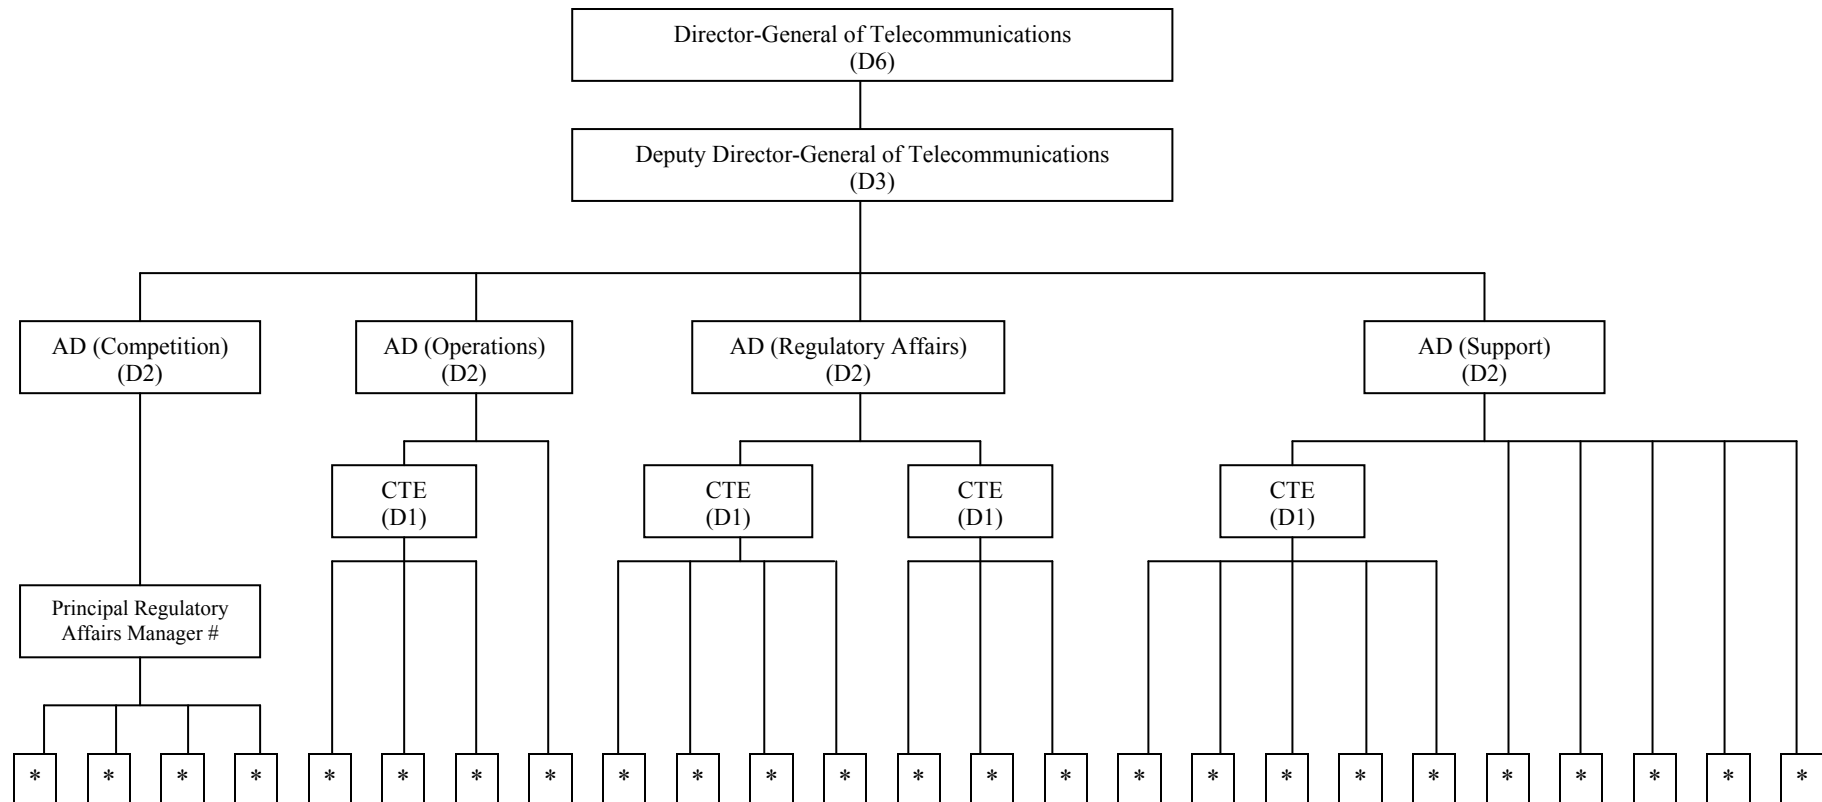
Director-General of Telecommunications
(D6)

Deputy Director-General of Telecommunications
(D3)

AD (Competition)
(D2)

AD (Operations)
(D2)

AD (Regulatory Affairs)
(D2)

AD (Support)
(D2)

CTE
(D1)

CTE
(D1)

CTE
(D1)

CTE
(D1)

Principal Regulatory Affairs Manager #

* * * * * * * * * * * * * * * * * * * * * * * * *